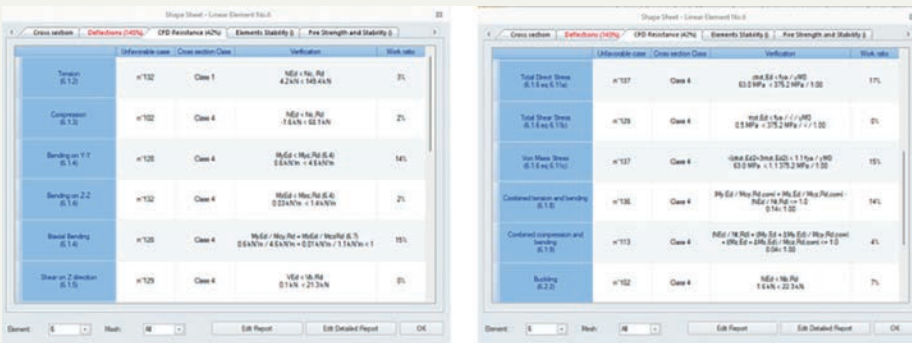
Shape Sheet - Linear Element No.6

Cross section | Deflections (145%) | CFD Resistance (42%) | Elements Stability | Fire Strength and Stability

| | Unfavorable case | Cross section Class | Verification | Work ratio |
|---|---|---|---|---|
| Tension (6.1.2) | n°132 | Class 1 | NEd < Nt, Rd 4.2 kN < 149.4 kN | 3% |
| Compression (6.1.3) | n°102 | Class 4 | NEd < Nc,Rd 1.6 kN < 68.1 kN | 2% |
| Bending on Y-Y (6.1.4) | n°128 | Class 4 | MyEd < Mcy,Rd (6.4) 0.6 kN.m < 4.6 kN.m | 14% |
| Bending on Z-Z (6.1.4) | n°132 | Class 4 | MzEd < Mcz,Rd (6.4) 0.03 kN.m < 1.4 kN.m | 2% |
| Biaxial Bending (6.1.4) | n°126 | Class 4 | MyEd / Mcy,Rd + MzEd / Mcz,Rd (6.7) 0.6 kN.m / 4.6 kN.m + 0.01 kN.m / 1.1 kN.m < 1 | 15% |
| Shear on Z direction (6.1.5) | n°129 | Class 4 | VEd < Vc,Rd 0.1 kN < 21.3 kN | 0% |

Element: 6 | Mesh: All | Edit Report | Edit Detailed Report | OK

Shape Sheet - Linear Element No.6

Cross section | Deflections (145%) | CFD Resistance (42%) | Elements Stability | Fire Strength and Stability

| | Unfavorable case | Cross section Class | Verification | Work ratio |
|---|---|---|---|---|
| Total Direct Stress (6.1.5 eq 6.11a) | n°137 | Class 4 | σtot,Ed < fy / γM0 63.0 MPa < 375.2 MPa / 1.00 | 17% |
| Total Shear Stress (6.1.5 eq 6.11b) | n°129 | Class 4 | τtot,Ed < fy / √3 / γM0 0.5 MPa < 375.2 MPa / √3 / 1.00 | 0% |
| Von Mises Stress (6.1.5 eq 6.11c) | n°137 | Class 4 | √(σtot,Ed2+3τtot,Ed2) < 1.1 fy / γM0 63.0 MPa < 1.1 375.2 MPa / 1.00 | 15% |
| Combined tension and bending (6.1.9) | n°136 | Class 4 | (My,Ed / Mcy,Rd,com) + Mz,Ed / Mcz,Rd,com) - (NEd / Nt,Rd) <= 1.0 0.14 < 1.00 | 14% |
| Combined compression and bending (6.1.9) | n°113 | Class 4 | (NEd / Nc,Rd) + (My,Ed + ΔMy,Ed) / Mcy,Rd,com) + (Mz,Ed + ΔMz,Ed) / Mcz,Rd,com) <= 1.0 0.04 < 1.00 | 4% |
| Buckling (6.2.2) | n°102 | Class 4 | NEd < Nb,Rd 1.6 kN < 22.3 kN | 7% |

Element: 6 | Mesh: All | Edit Report | Edit Detailed Report | OK